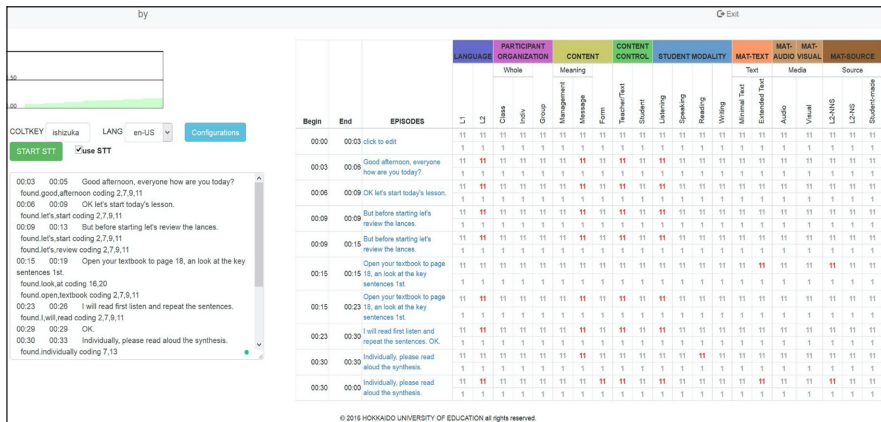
by

Exit

50

100

COLTKEY ishizuka LANG en-US Configurations

START STT use STT

00:03 00:05 Good afternoon, everyone how are you today?
found.good,afternoon coding 2,7,9,11
00:06 00:09 OK let's start today's lesson.
found.let's,start coding 2,7,9,11
00:09 00:13 But before starting let's review the lances.
found.let's,review coding 2,7,9,11
00:15 00:19 Open your textbook to page 18, an look at the key sentences 1st.
found.look,at coding 16,20
found.open,textbook coding 2,7,9,11
00:23 00:26 I will read first listen and repeat the sentences.
found.I,will,read coding 2,7,9,11
00:29 00:29 OK.
00:30 00:33 Individually, please read aloud the synthesis.
found.individually coding 7,13

| Begin | End | EPISODES | LANGUAGE L1 | L2 | PARTICIPANT ORGANIZATION Whole Class | Indiv | Group | CONTENT Meaning Management | Message | Form | CONTENT CONTROL Teacher/Text | Student | STUDENT MODALITY Listening | Speaking | Reading | Writing | MAT-TEXT Text Minimal Text | Extended Text | MAT-AUDIO Media Audio | MAT-VISUAL Visual | MAT-SOURCE Source L2-NNS | L2-NS | Student-made |
|---|---|---|---|---|---|---|---|---|---|---|---|---|---|---|---|---|---|---|---|---|---|---|---|
| 00:00 | 00:03 | click to edit | 1 | 1 | 1 | 1 | 1 | 1 | 1 | 1 | 1 | 1 | 1 | 1 | 1 | 1 | 1 | 1 | 1 | 1 | 1 | 1 | 1 |
| 00:03 | 00:05 | Good afternoon, everyone how are you today? | 11 | 11 | 11 | 11 | 11 | 11 | 11 | 11 | 11 | 11 | 11 | 11 | 11 | 11 | 11 | 11 | 11 | 11 | 11 | 11 | 11 |
| 00:06 | 00:09 | OK let's start today's lesson. | 11 | 11 | 11 | 11 | 11 | 11 | 11 | 11 | 11 | 11 | 11 | 11 | 11 | 11 | 11 | 11 | 11 | 11 | 11 | 11 | 11 |
| 00:09 | 00:09 | But before starting let's review the lances. | 11 | 11 | 11 | 11 | 11 | 11 | 11 | 11 | 11 | 11 | 11 | 11 | 11 | 11 | 11 | 11 | 11 | 11 | 11 | 11 | 11 |
| 00:09 | 00:15 | But before starting let's review the lances. | 11 | 11 | 11 | 11 | 11 | 11 | 11 | 11 | 11 | 11 | 11 | 11 | 11 | 11 | 11 | 11 | 11 | 11 | 11 | 11 | 11 |
| 00:15 | 00:15 | Open your textbook to page 18, an look at the key sentences 1st. | 11 | 11 | 11 | 11 | 11 | 11 | 11 | 11 | 11 | 11 | 11 | 11 | 11 | 11 | 11 | 11 | 11 | 11 | 11 | 11 | 11 |
| 00:15 | 00:23 | Open your textbook to page 18, an look at the key sentences 1st. | 11 | 11 | 11 | 11 | 11 | 11 | 11 | 11 | 11 | 11 | 11 | 11 | 11 | 11 | 11 | 11 | 11 | 11 | 11 | 11 | 11 |
| 00:23 | 00:30 | I will read first listen and repeat the sentences. | 11 | 11 | 11 | 11 | 11 | 11 | 11 | 11 | 11 | 11 | 11 | 11 | 11 | 11 | 11 | 11 | 11 | 11 | 11 | 11 | 11 |
| 00:30 | 00:30 | Individually, please read aloud the synthesis. | 11 | 11 | 11 | 11 | 11 | 11 | 11 | 11 | 11 | 11 | 11 | 11 | 11 | 11 | 11 | 11 | 11 | 11 | 11 | 11 | 11 |
| 00:30 | 00:30 | Individually, please read aloud the synthesis. | 11 | 11 | 11 | 11 | 11 | 11 | 11 | 11 | 11 | 11 | 11 | 11 | 11 | 11 | 11 | 11 | 11 | 11 | 11 | 11 | 11 |

© 2016 HOKKAIDO UNIVERSITY OF EDUCATION all rights reserved.